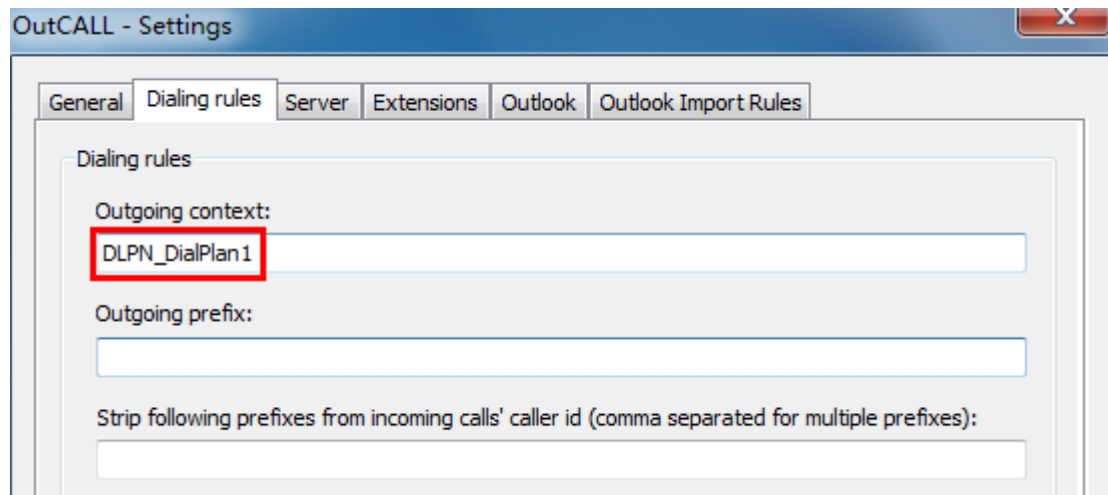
OutCALL - Settings

General | Dialing rules | Server | Extensions | Outlook | Outlook Import Rules

Dialing rules

Outgoing context:

DLPN_DialPlan1

Outgoing prefix:

Strip following prefixes from incoming calls' caller id (comma separated for multiple prefixes):